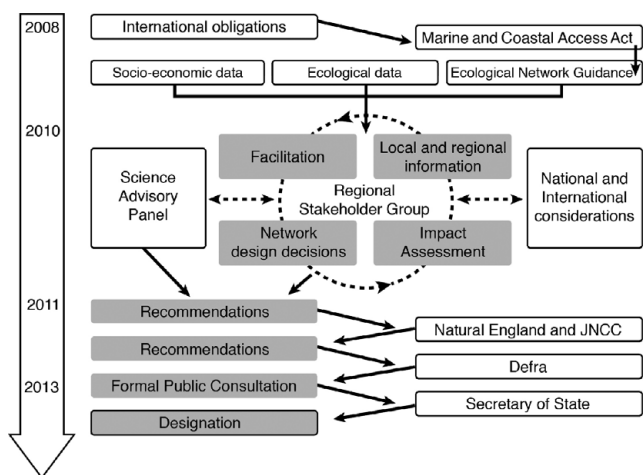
2008
International obligations
Marine and Coastal Access Act
Socio-economic data
Ecological data
Ecological Network Guidance
2010
Science Advisory Panel
Facilitation
Local and regional information
Regional Stakeholder Group
Network design decisions
Impact Assessment
National and International considerations
2011
Recommendations
Natural England and JNCC
Recommendations
Defra
2013
Formal Public Consultation
Secretary of State
Designation